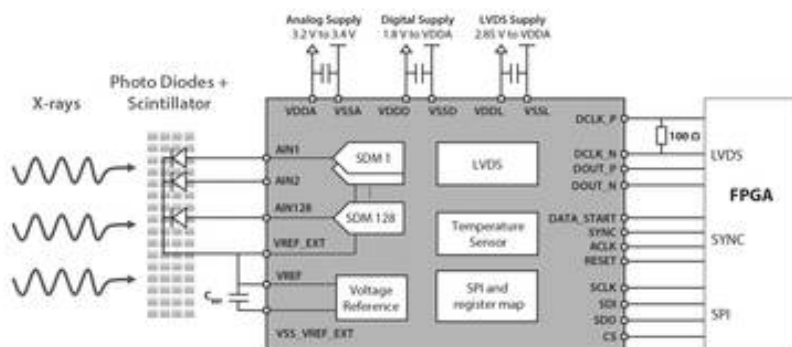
Analog Supply
3.2 V to 3.4 V

Digital Supply
1.8 V to VDDA

LVDS Supply
2.85 V to VDDA

Photo Diodes +
Scintillator

X-rays

VDDA VSSA VDDD VSSD VDDL VSSL

DCLK_P

100 Ω

AIN1
AIN2
AIN128
VREF_EXT
VREF
VSS_VREF_EXT

SDM 1
SDM 128

LVDS

Temperature Sensor

Voltage Reference

SPI and register map

DCLK_N
DOUT_P
DOUT_N
DATA_START
SYNC
ACLK
RESET
SCLK
SDI
SDO
CS

LVDS
FPGA
SYNC
SPI

$C_{ext}$